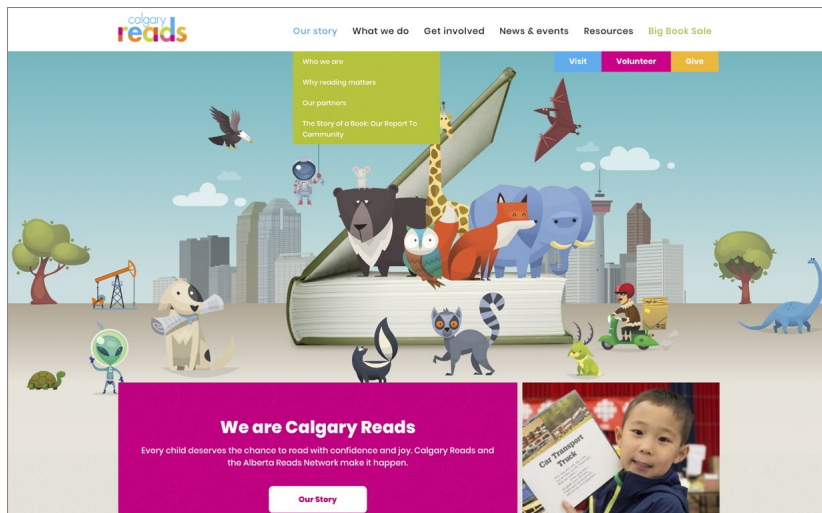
calgary reads

Our story What we do Get involved News & events Resources Big Book Sale

Who we are
Why reading matters
Our partners
The Story of a Book: Our Report To Community

Visit Volunteer Give

We are Calgary Reads

Every child deserves the chance to read with confidence and joy. Calgary Reads and the Alberta Reads Network make it happen.

Our Story

Car Transport Truck